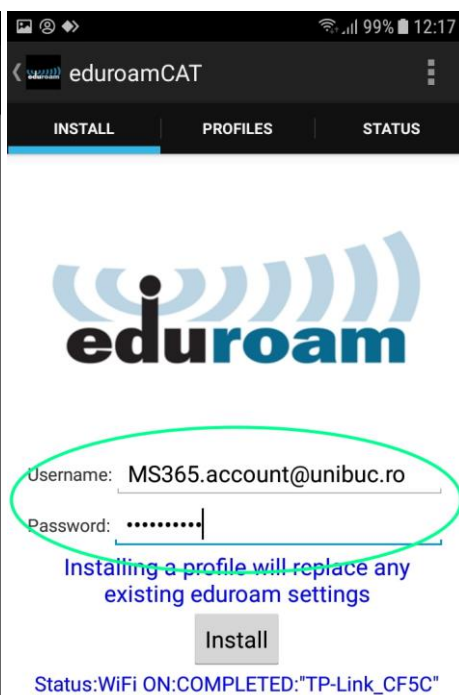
99% 12:17

eduroamCAT

INSTALL PROFILES STATUS

eduroam

Username: MS365.account@unibuc.ro

Password: ••••••••••

Installing a profile will replace any existing eduroam settings

Install

Status:WiFi ON:COMPLETED:"TP-Link_CF5C"